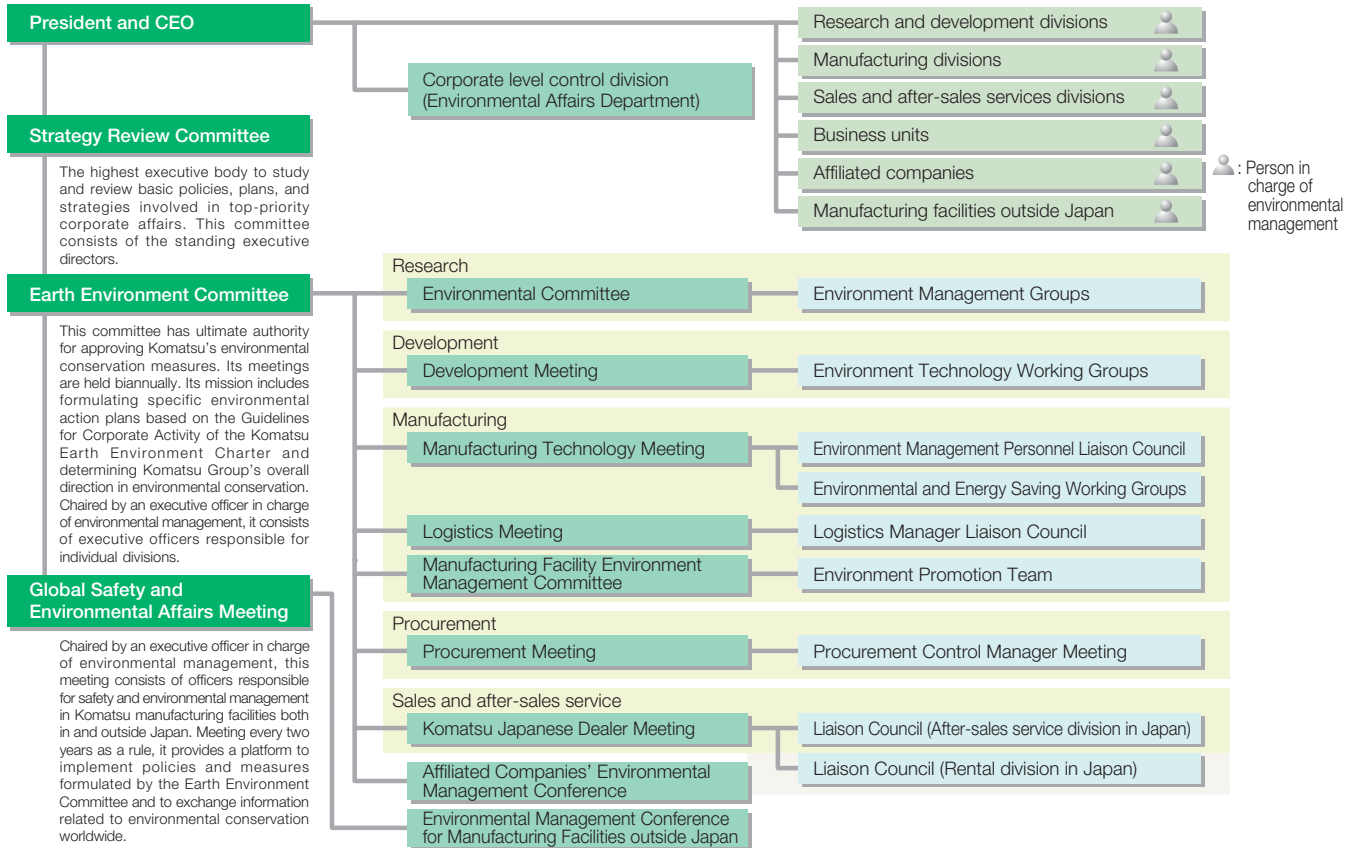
President and CEO

Corporate level control division (Environmental Affairs Department)

Research and development divisions

Manufacturing divisions

Sales and after-sales services divisions

Business units

Affiliated companies

Manufacturing facilities outside Japan

: Person in charge of environmental management

Strategy Review Committee

The highest executive body to study and review basic policies, plans, and strategies involved in top-priority corporate affairs. This committee consists of the standing executive directors.

Earth Environment Committee

This committee has ultimate authority for approving Komatsu's environmental conservation measures. Its meetings are held biannually. Its mission includes formulating specific environmental action plans based on the Guidelines for Corporate Activity of the Komatsu Earth Environment Charter and determining Komatsu Group's overall direction in environmental conservation. Chaired by an executive officer in charge of environmental management, it consists of executive officers responsible for individual divisions.

Global Safety and Environmental Affairs Meeting

Chaired by an executive officer in charge of environmental management, this meeting consists of officers responsible for safety and environmental management in Komatsu manufacturing facilities both in and outside Japan. Meeting every two years as a rule, it provides a platform to implement policies and measures formulated by the Earth Environment Committee and to exchange information related to environmental conservation worldwide.

Research

Environmental Committee

Environment Management Groups

Development

Development Meeting

Environment Technology Working Groups

Manufacturing

Manufacturing Technology Meeting

Environment Management Personnel Liaison Council

Environmental and Energy Saving Working Groups

Logistics Meeting

Logistics Manager Liaison Council

Manufacturing Facility Environment Management Committee

Environment Promotion Team

Procurement

Procurement Meeting

Procurement Control Manager Meeting

Sales and after-sales service

Komatsu Japanese Dealer Meeting

Liaison Council (After-sales service division in Japan)

Liaison Council (Rental division in Japan)

Affiliated Companies' Environmental Management Conference

Environmental Management Conference for Manufacturing Facilities outside Japan